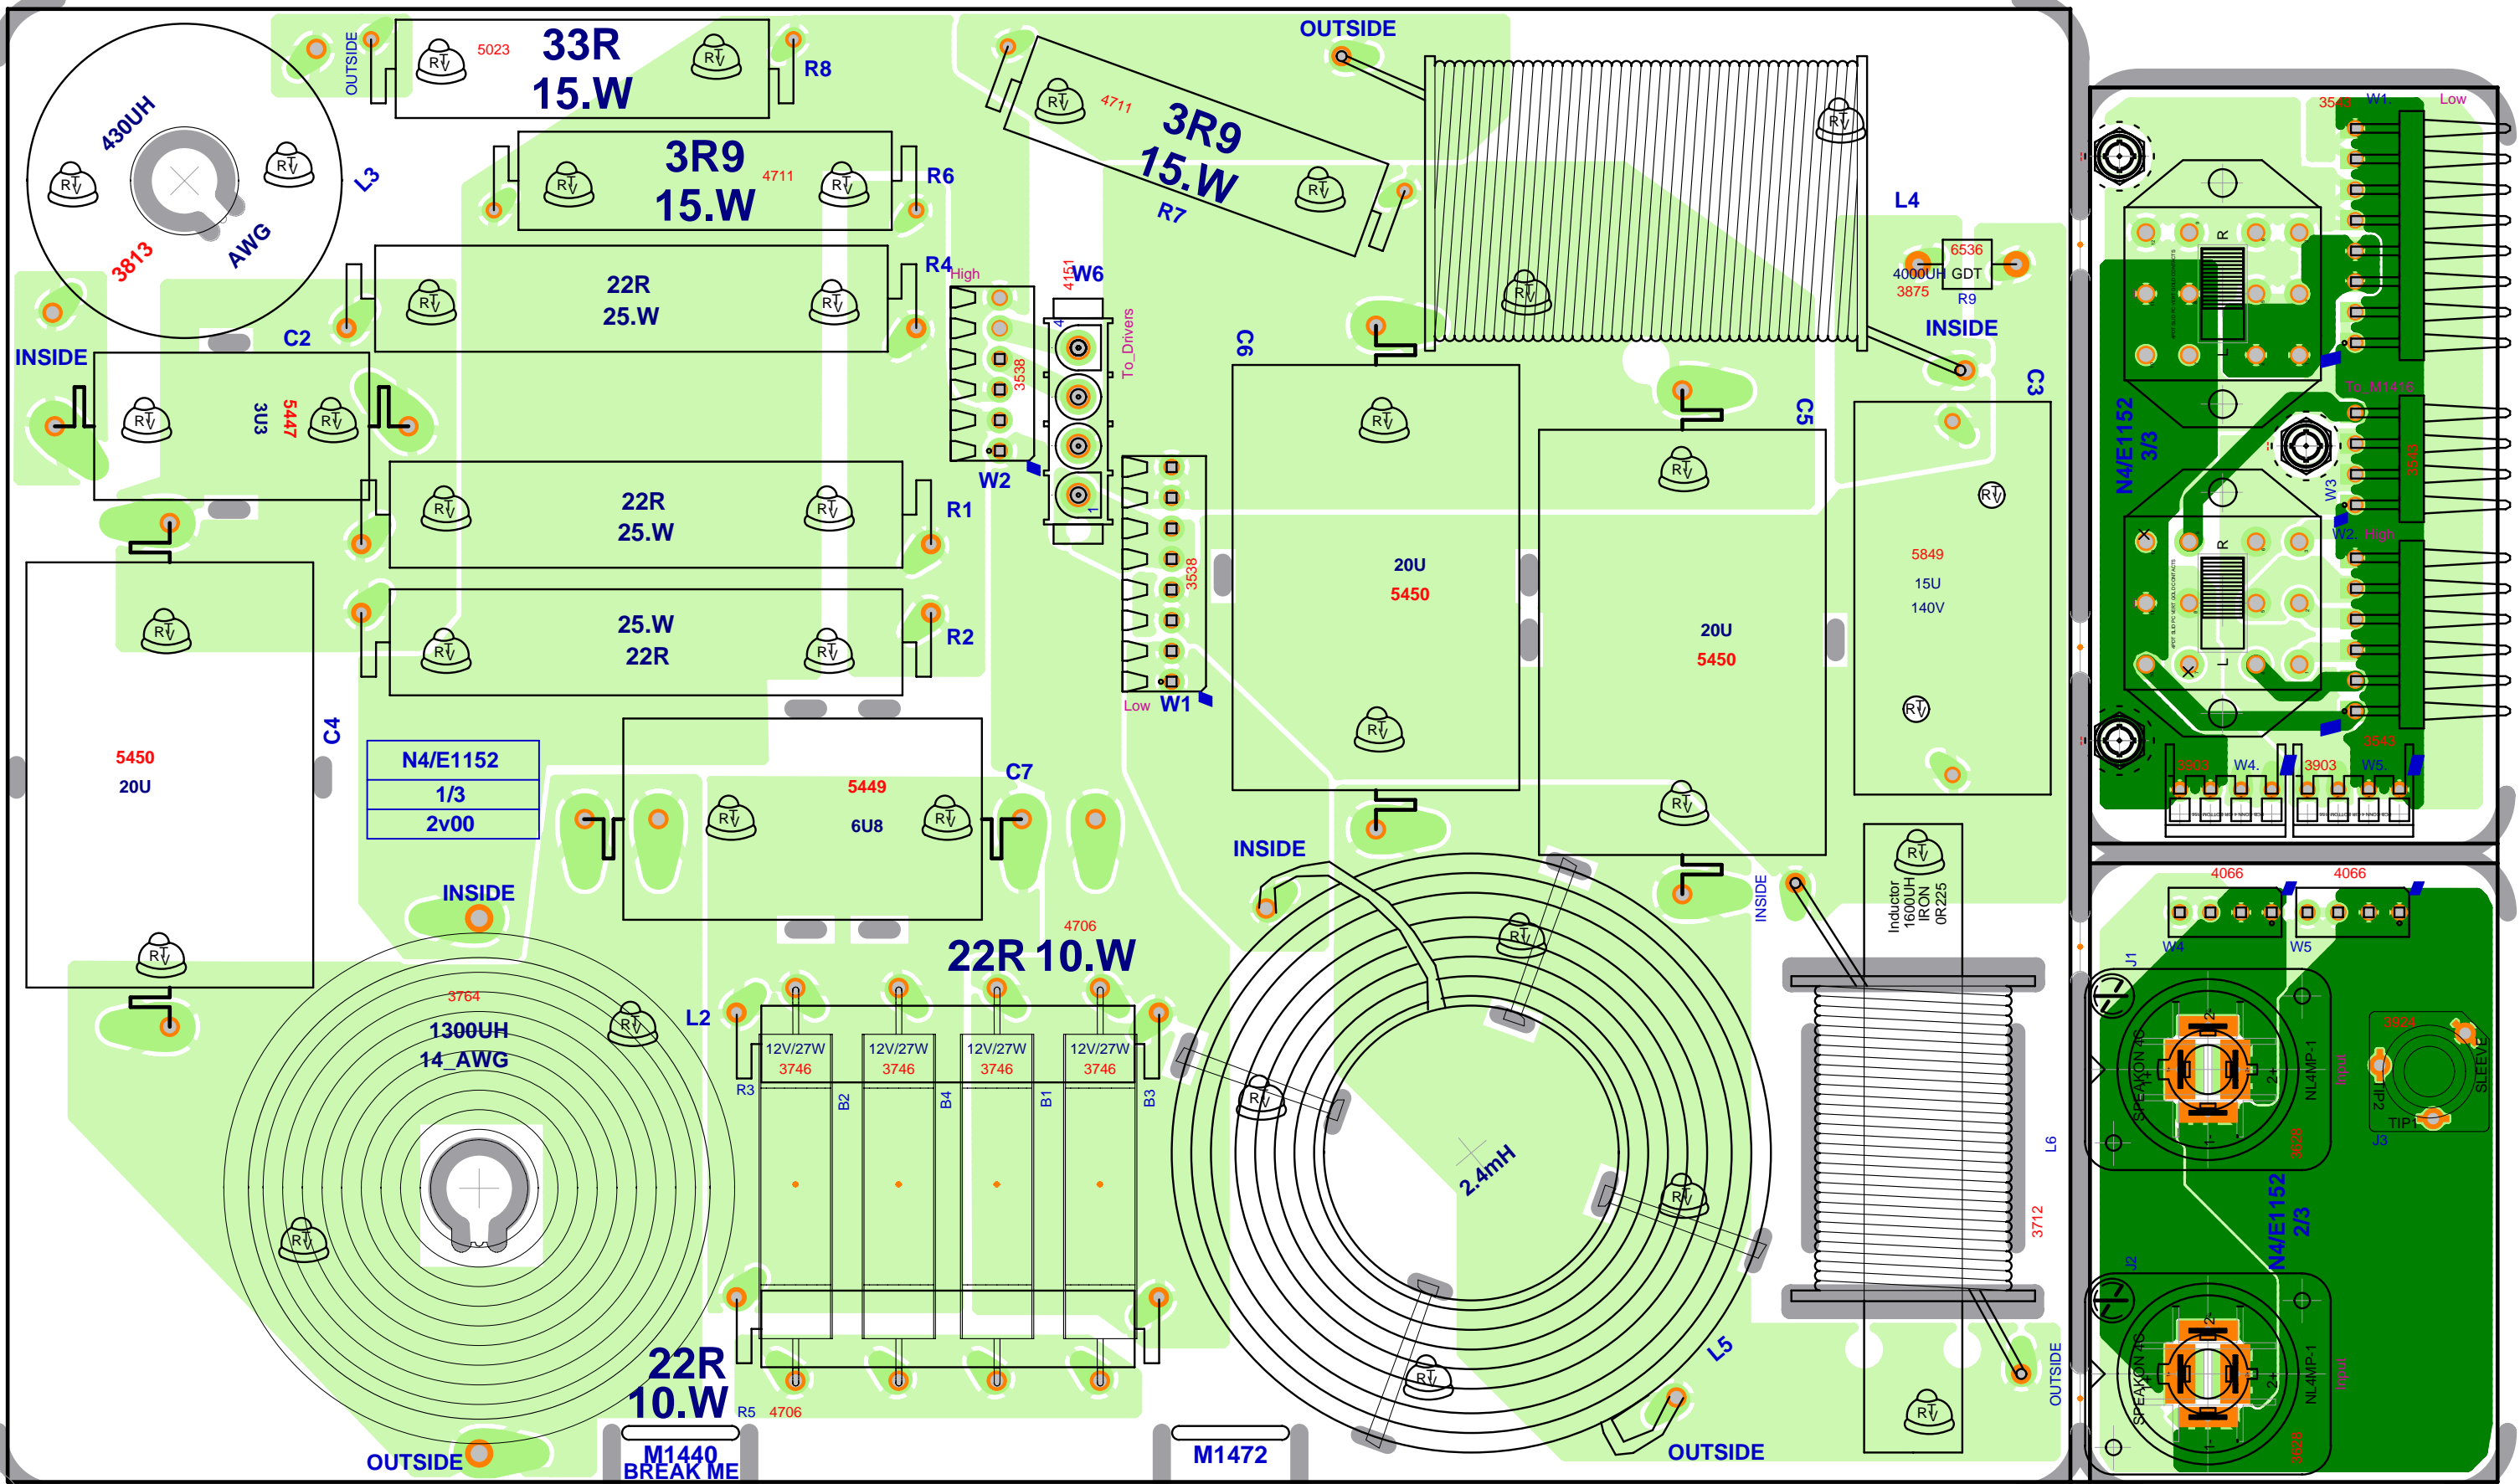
430UH
3813
AWG
L3
OUTSIDE
5023
33R
15.W
R8
3R9
15.W
4711
R6
4711
3R9
15.W
R7
OUTSIDE
L4
6536
4000UH GDT
3875
R9
INSIDE
C3
22R
25.W
R4
High
W6
4151
To_Drivers
3538
W2
C2
INSIDE
3U3
5447
22R
25.W
R1
25.W
22R
R2
3538
Low
W1
C6
20U
5450
C5
20U
5450
5849
15U
140V
5450
20U
C4
N4/E1152
1/3
2v00
5449
6U8
C7
INSIDE
INSIDE
4706
22R 10.W
3764
1300UH
14_AWG
L2
12V/27W
3746
12V/27W
3746
12V/27W
3746
12V/27W
3746
R3
B2
B4
B1
B3
2.4mH
INSIDE
Inductor
1600UH
IRON
0R225
L6
3712
L5
22R
10.W
R5
4706
OUTSIDE
M1440
BREAK ME
M1472
OUTSIDE
OUTSIDE
3543
W1.
Low
To_M1416
N4/E1152
3/3
3543
W3
W2. High
3543
3903
W4.
3903
W5.
4066
4066
W4
W5
J1
SPEAKON 4C
NL4MP-1
Input
3928
3924
TIP2
TIP1
SLEEVE
J3
N4/E1152
2/3
J2
SPEAKON 4C
NL4MP-1
Input
3928